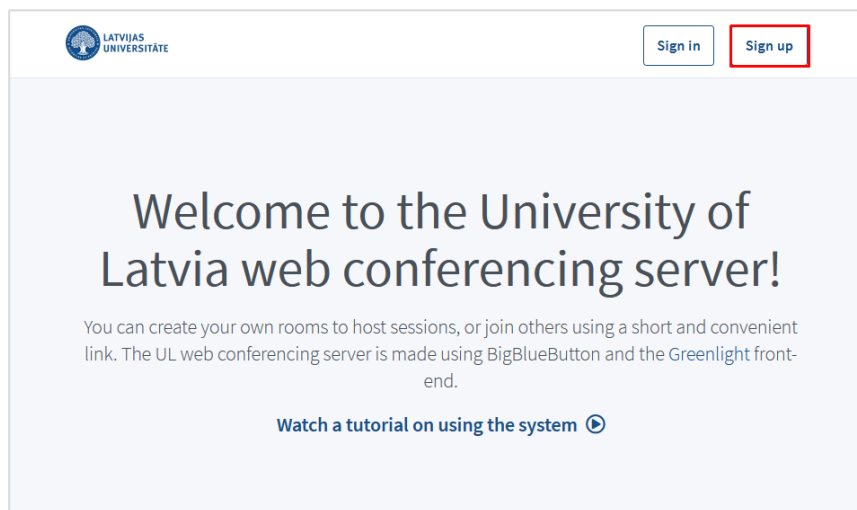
LATVIJAS UNIVERSITĀTE

Sign in

Sign up

Welcome to the University of Latvia web conferencing server!

You can create your own rooms to host sessions, or join others using a short and convenient link. The UL web conferencing server is made using BigBlueButton and the Greenlight front-end.

Watch a tutorial on using the system